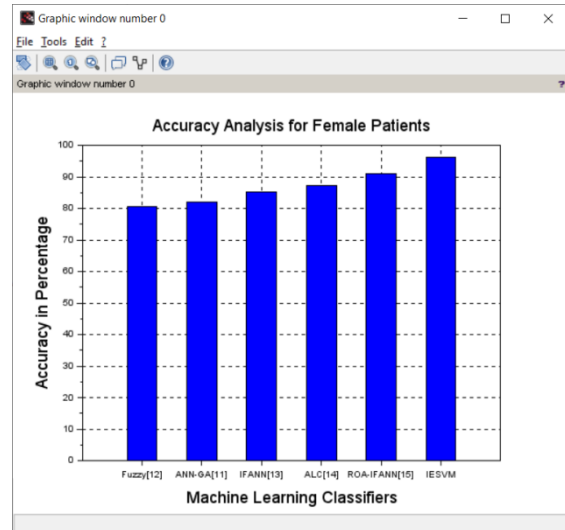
Graphic window number 0

File Tools Edit ?

Graphic window number 0

Accuracy Analysis for Female Patients

Accuracy in Percentage

100
90
80
70
60
50
40
30
20
10
0

Fuzzy[12] ANN-GA[11] IFANN[13] ALC[14] ROA-IFANN[15] IESVM

Machine Learning Classifiers